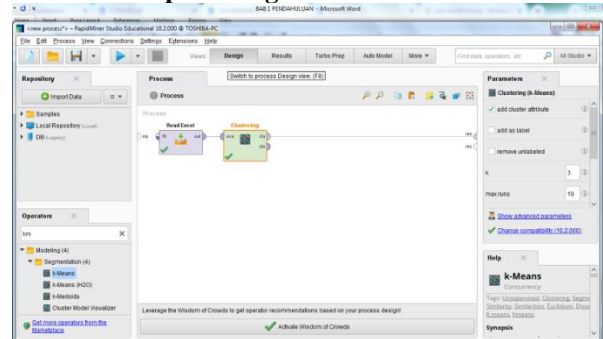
BAB I PENDAHULUAN - Microsoft Word

<new process*> – RapidMiner Studio Educational 10.2.000 @ TOSHIBA-PC

File Edit Process View Connections Settings Extensions Help

Views: Design Results Turbo Prep Auto Model More ▾

Find data, operators...etc

All Studio ▾

Switch to process Design view. (F8)

Repository

Import Data

Samples

Local Repository (Local)

DB (Legacy)

Process

Process

Process

Read Excel

Clustering

fil out

exa clu clu

inp

res

res

Operators

km

Modeling (4)

Segmentation (4)

k-Means

k-Means (H2O)

k-Medoids

Cluster Model Visualizer

Get more operators from the Marketplace

Leverage the Wisdom of Crowds to get operator recommendations based on your process design!

Activate Wisdom of Crowds

Parameters

Clustering (k-Means)

add cluster attribute

add as label

remove unlabeled

k 3

max runs 10

Show advanced parameters

Change compatibility (10.2.000)

Help

k-Means

Concurrency

Tags: Unsupervised, Clustering, Segm Similarity, Similarities, Euclidean, Dista K means, Kmeans

Synopsis